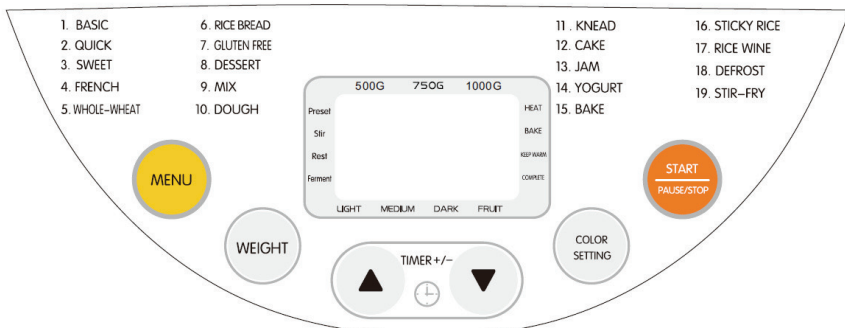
1. BASIC
2. QUICK
3. SWEET
4. FRENCH
5. WHOLE-WHEAT

6. RICE BREAD
7. GLUTEN FREE
8. DESSERT
9. MIX
10. DOUGH

11 . KNEAD
12. CAKE
13. JAM
14. YOGURT
15. BAKE

16. STICKY RICE
17. RICE WINE
18. DEFROST
19. STIR-FRY

500G 750G 1000G

Preset
Stir
Rest
Ferment

HEAT
BAKE
KEEP WARM
COMPLETE

LIGHT MEDIUM DARK FRUIT

MENU

START
PAUSE/STOP

WEIGHT

TIMER +/-

COLOR SETTING